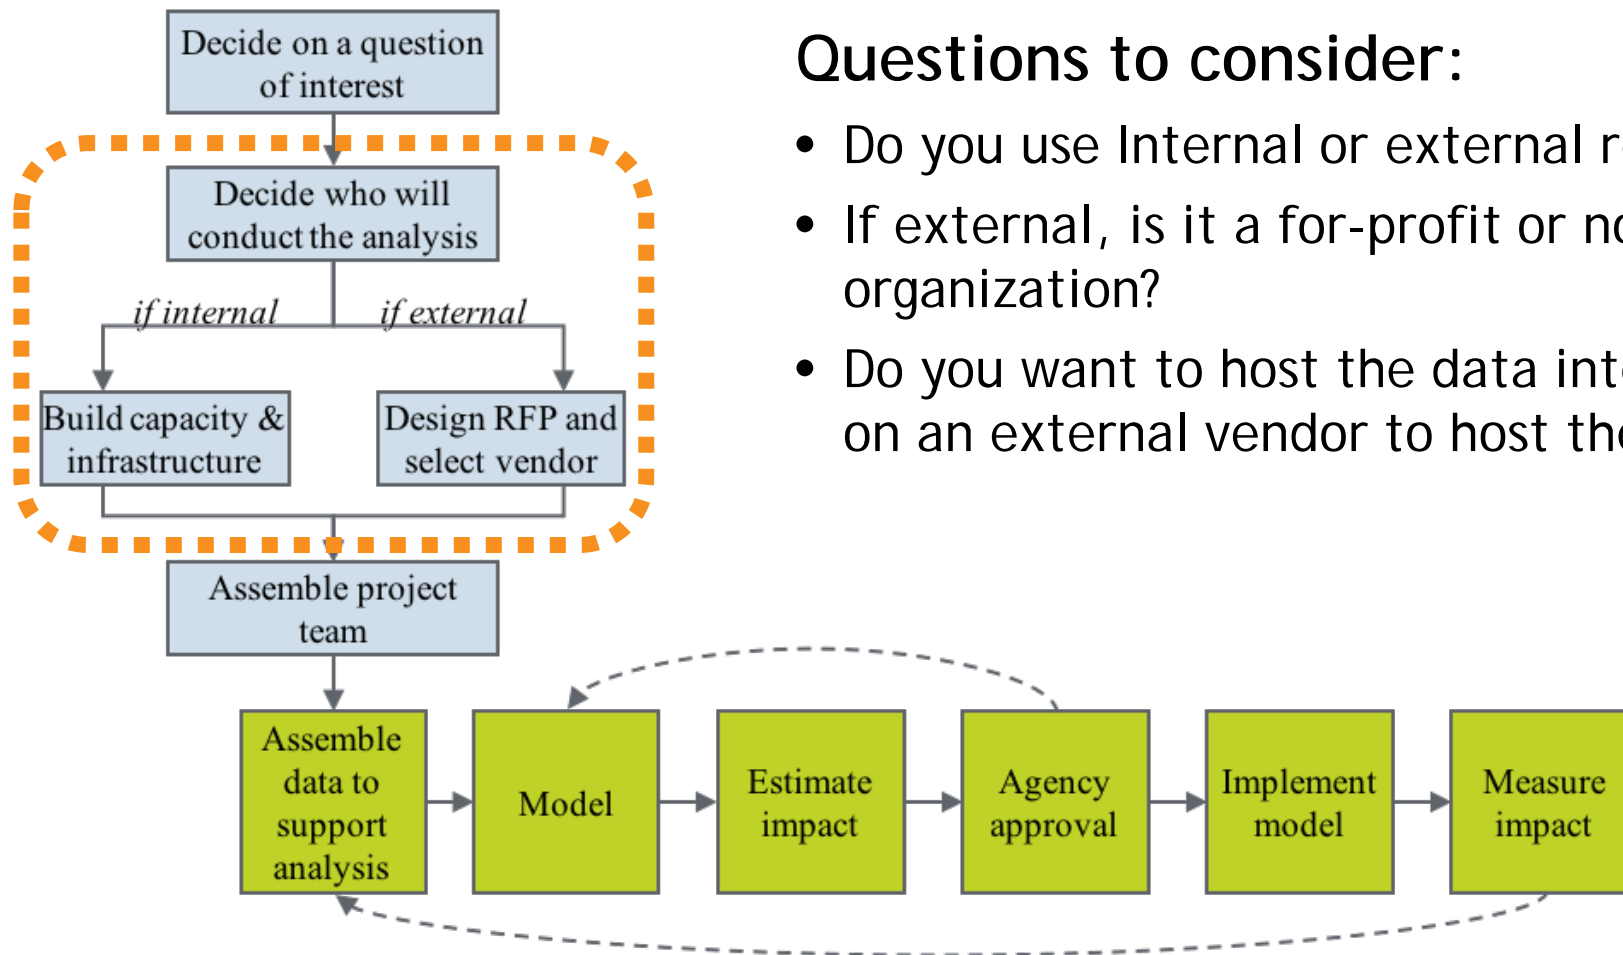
Decide on a question of interest

Decide who will conduct the analysis

if internal

if external

Build capacity & infrastructure

Design RFP and select vendor

Assemble project team

Assemble data to support analysis

Model

Estimate impact

Agency approval

Implement model

Measure impact

Questions to consider:

• Do you use Internal or external r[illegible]

• If external, is it a for-profit or n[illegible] organization?

• Do you want to host the data int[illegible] on an external vendor to host th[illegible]